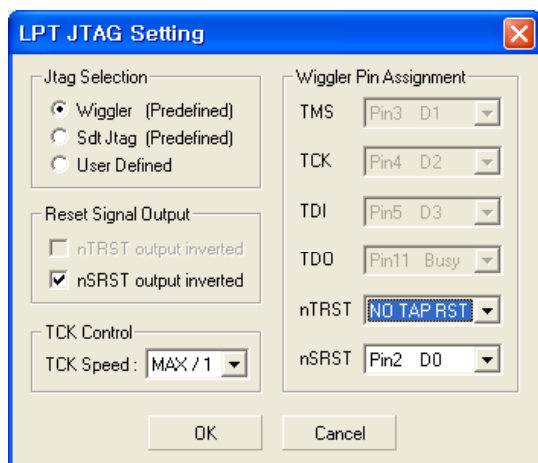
LPT JTAG Setting

Jtag Selection
Wiggler (Predefined)
Sdt Jtag (Predefined)
User Defined

Reset Signal Output
nTRST output inverted
nSRST output inverted

TCK Control
TCK Speed : MAX / 1

Wiggler Pin Assignment
TMS Pin3 D1
TCK Pin4 D2
TDI Pin5 D3
TDO Pin11 Busy
nTRST NO TAP RST
nSRST Pin2 D0

OK
Cancel